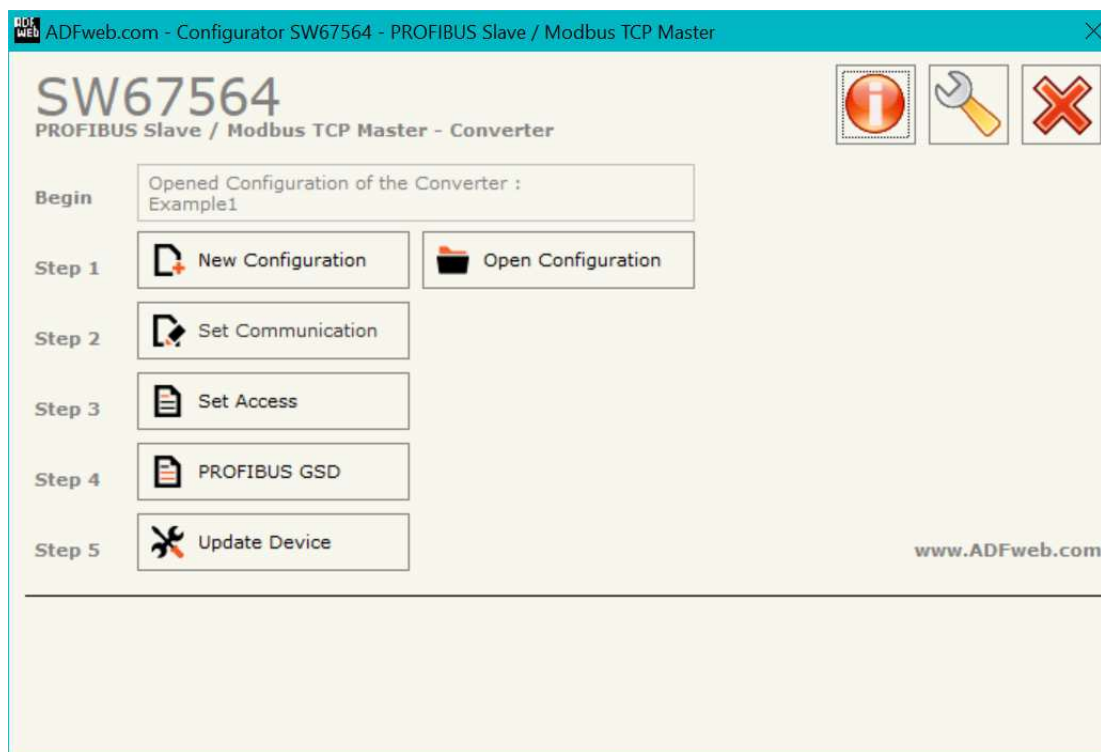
ADFweb.com - Configurator SW67564 - PROFIBUS Slave / Modbus TCP Master

SW67564
PROFIBUS Slave / Modbus TCP Master - Converter

Begin
Opened Configuration of the Converter :
Example1

Step 1
New Configuration
Open Configuration

Step 2
Set Communication

Step 3
Set Access

Step 4
PROFIBUS GSD

Step 5
Update Device

www.ADFweb.com